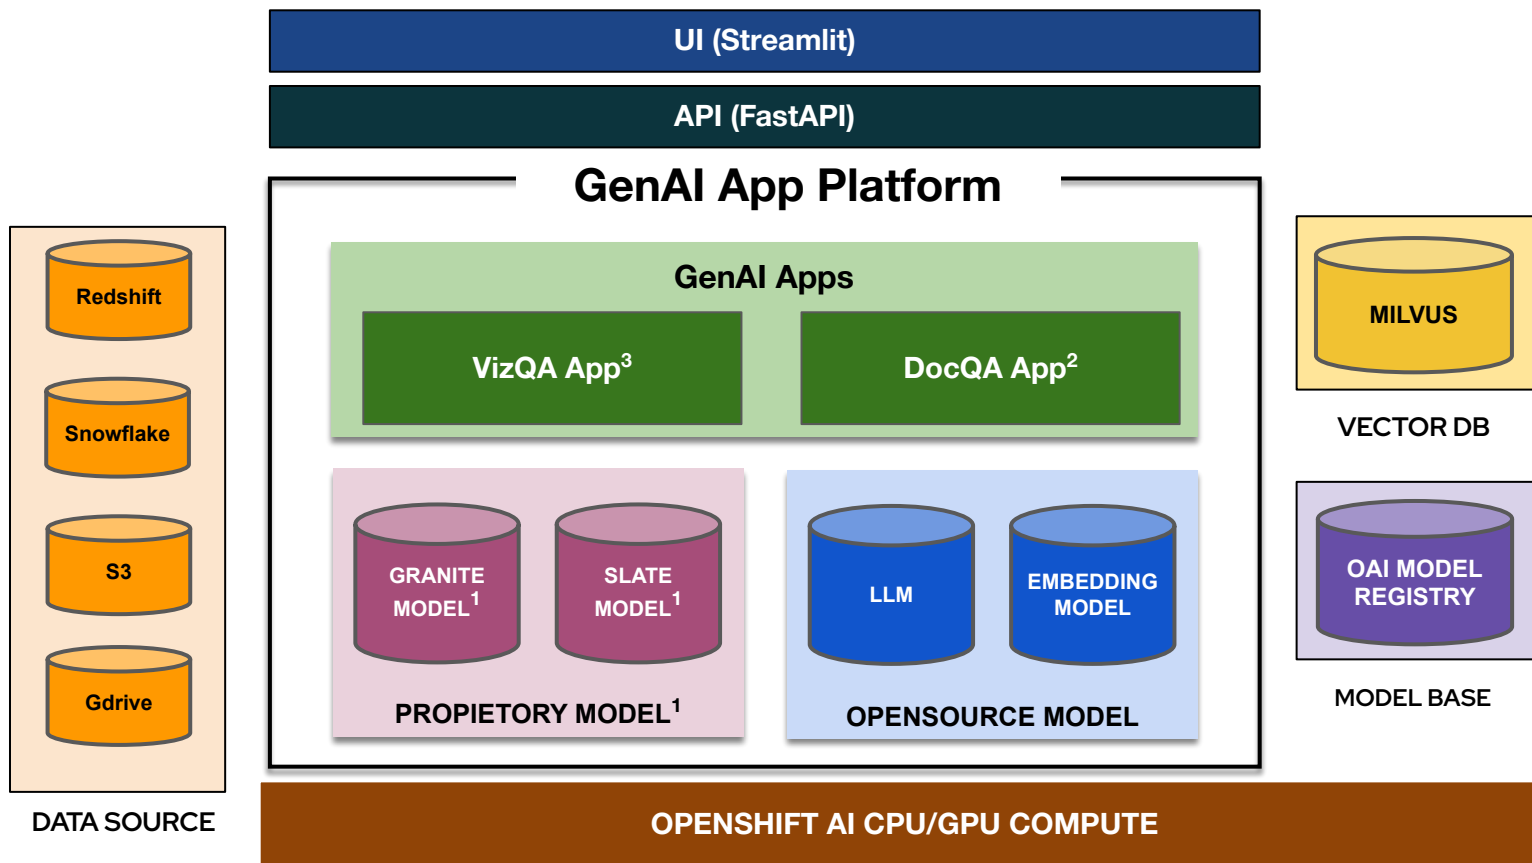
UI (Streamlit)

API (FastAPI)

GenAI App Platform

Redshift

Snowflake

S3

Gdrive

DATA SOURCE

GenAI Apps

VizQA App$^3$

DocQA App$^2$

GRANITE MODEL$^1$

SLATE MODEL$^1$

PROPIETORY MODEL$^1$

LLM

EMBEDDING MODEL

OPENSOURCE MODEL

MILVUS

VECTOR DB

OAI MODEL REGISTRY

MODEL BASE

OPENSHIFT AI CPU/GPU COMPUTE